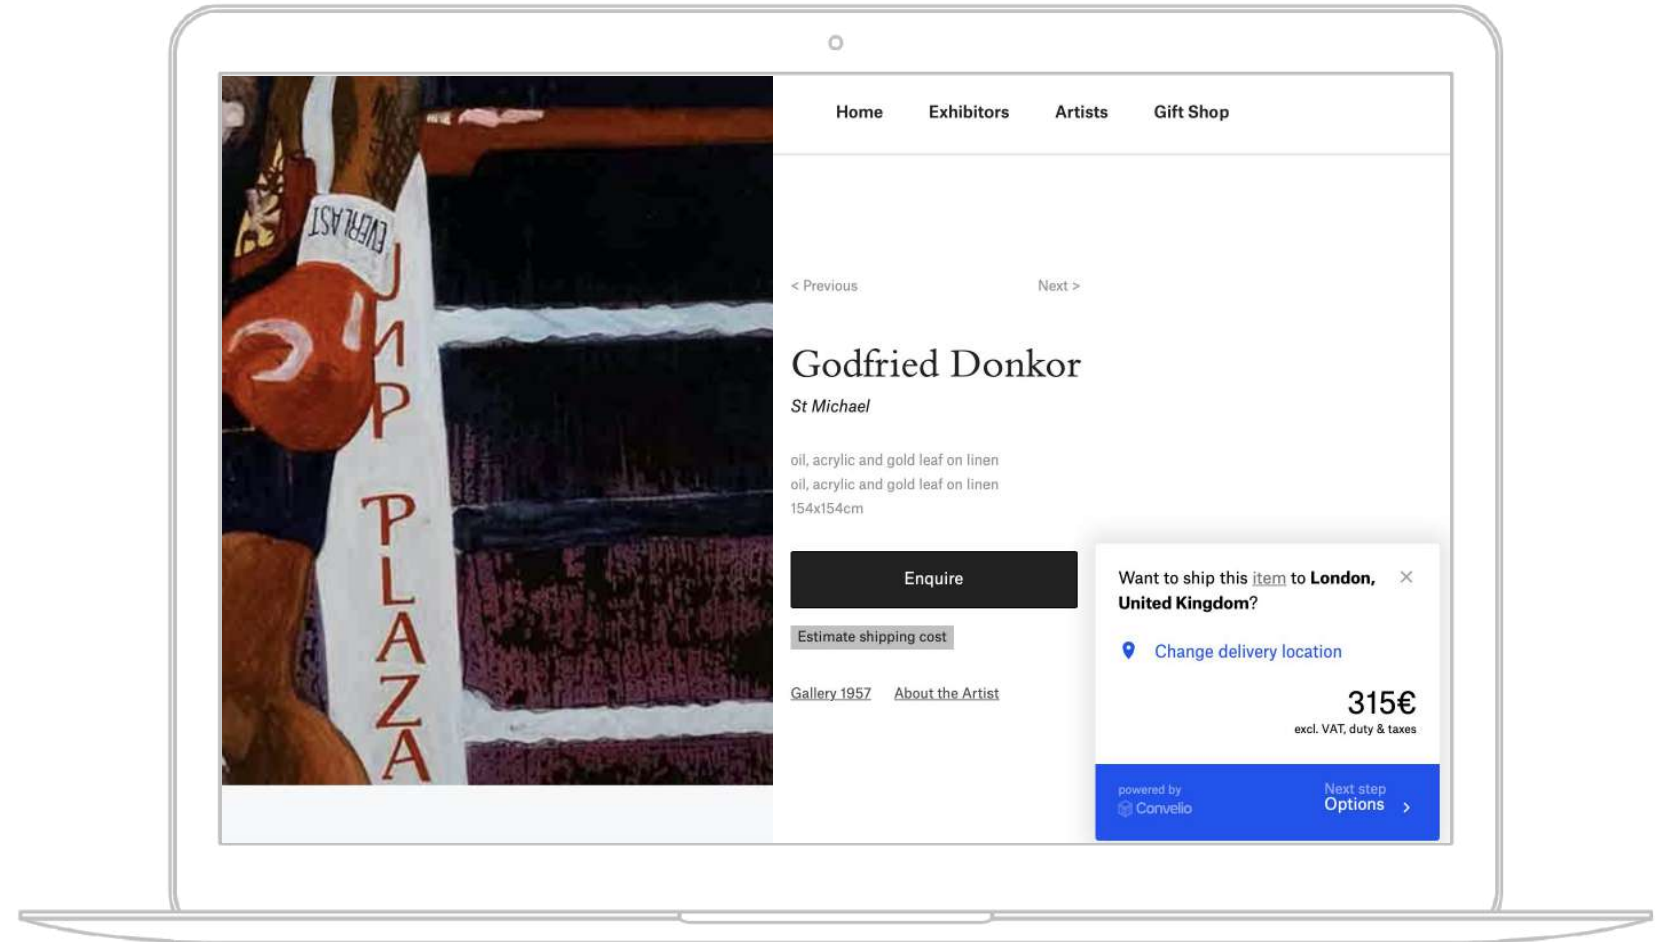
EVERLAST

JUMP PLAZA

Home Exhibitors Artists Gift Shop

< Previous Next >

Godfried Donkor

St Michael

oil, acrylic and gold leaf on linen
oil, acrylic and gold leaf on linen
154x154cm

Enquire

Estimate shipping cost

Gallery 1957 About the Artist

Want to ship this item to London, United Kingdom?

Change delivery location

315€
excl. VAT, duty & taxes

powered by
Convelio

Next step
Options